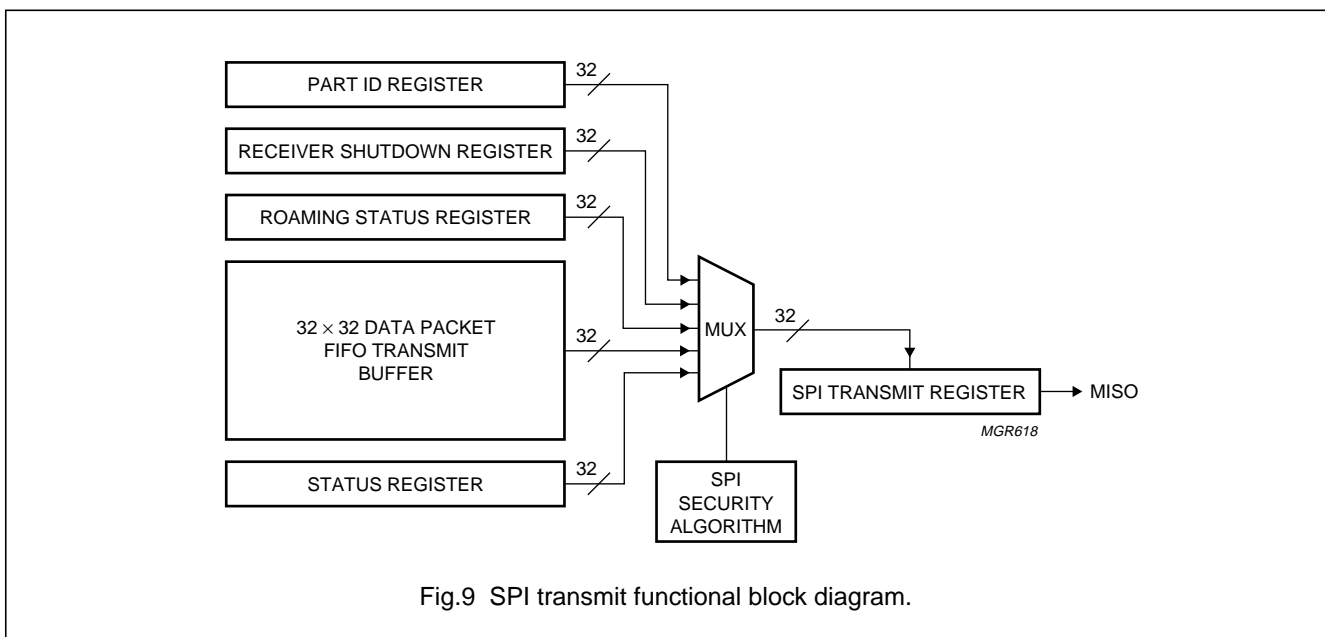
PART ID REGISTER

32

RECEIVER SHUTDOWN REGISTER

32

ROAMING STATUS REGISTER

32

$32 \times 32$ DATA PACKET FIFO TRANSMIT BUFFER

32

MUX

32

SPI TRANSMIT REGISTER

MISO

MGR618

STATUS REGISTER

32

SPI SECURITY ALGORITHM

Fig.9 SPI transmit functional block diagram.